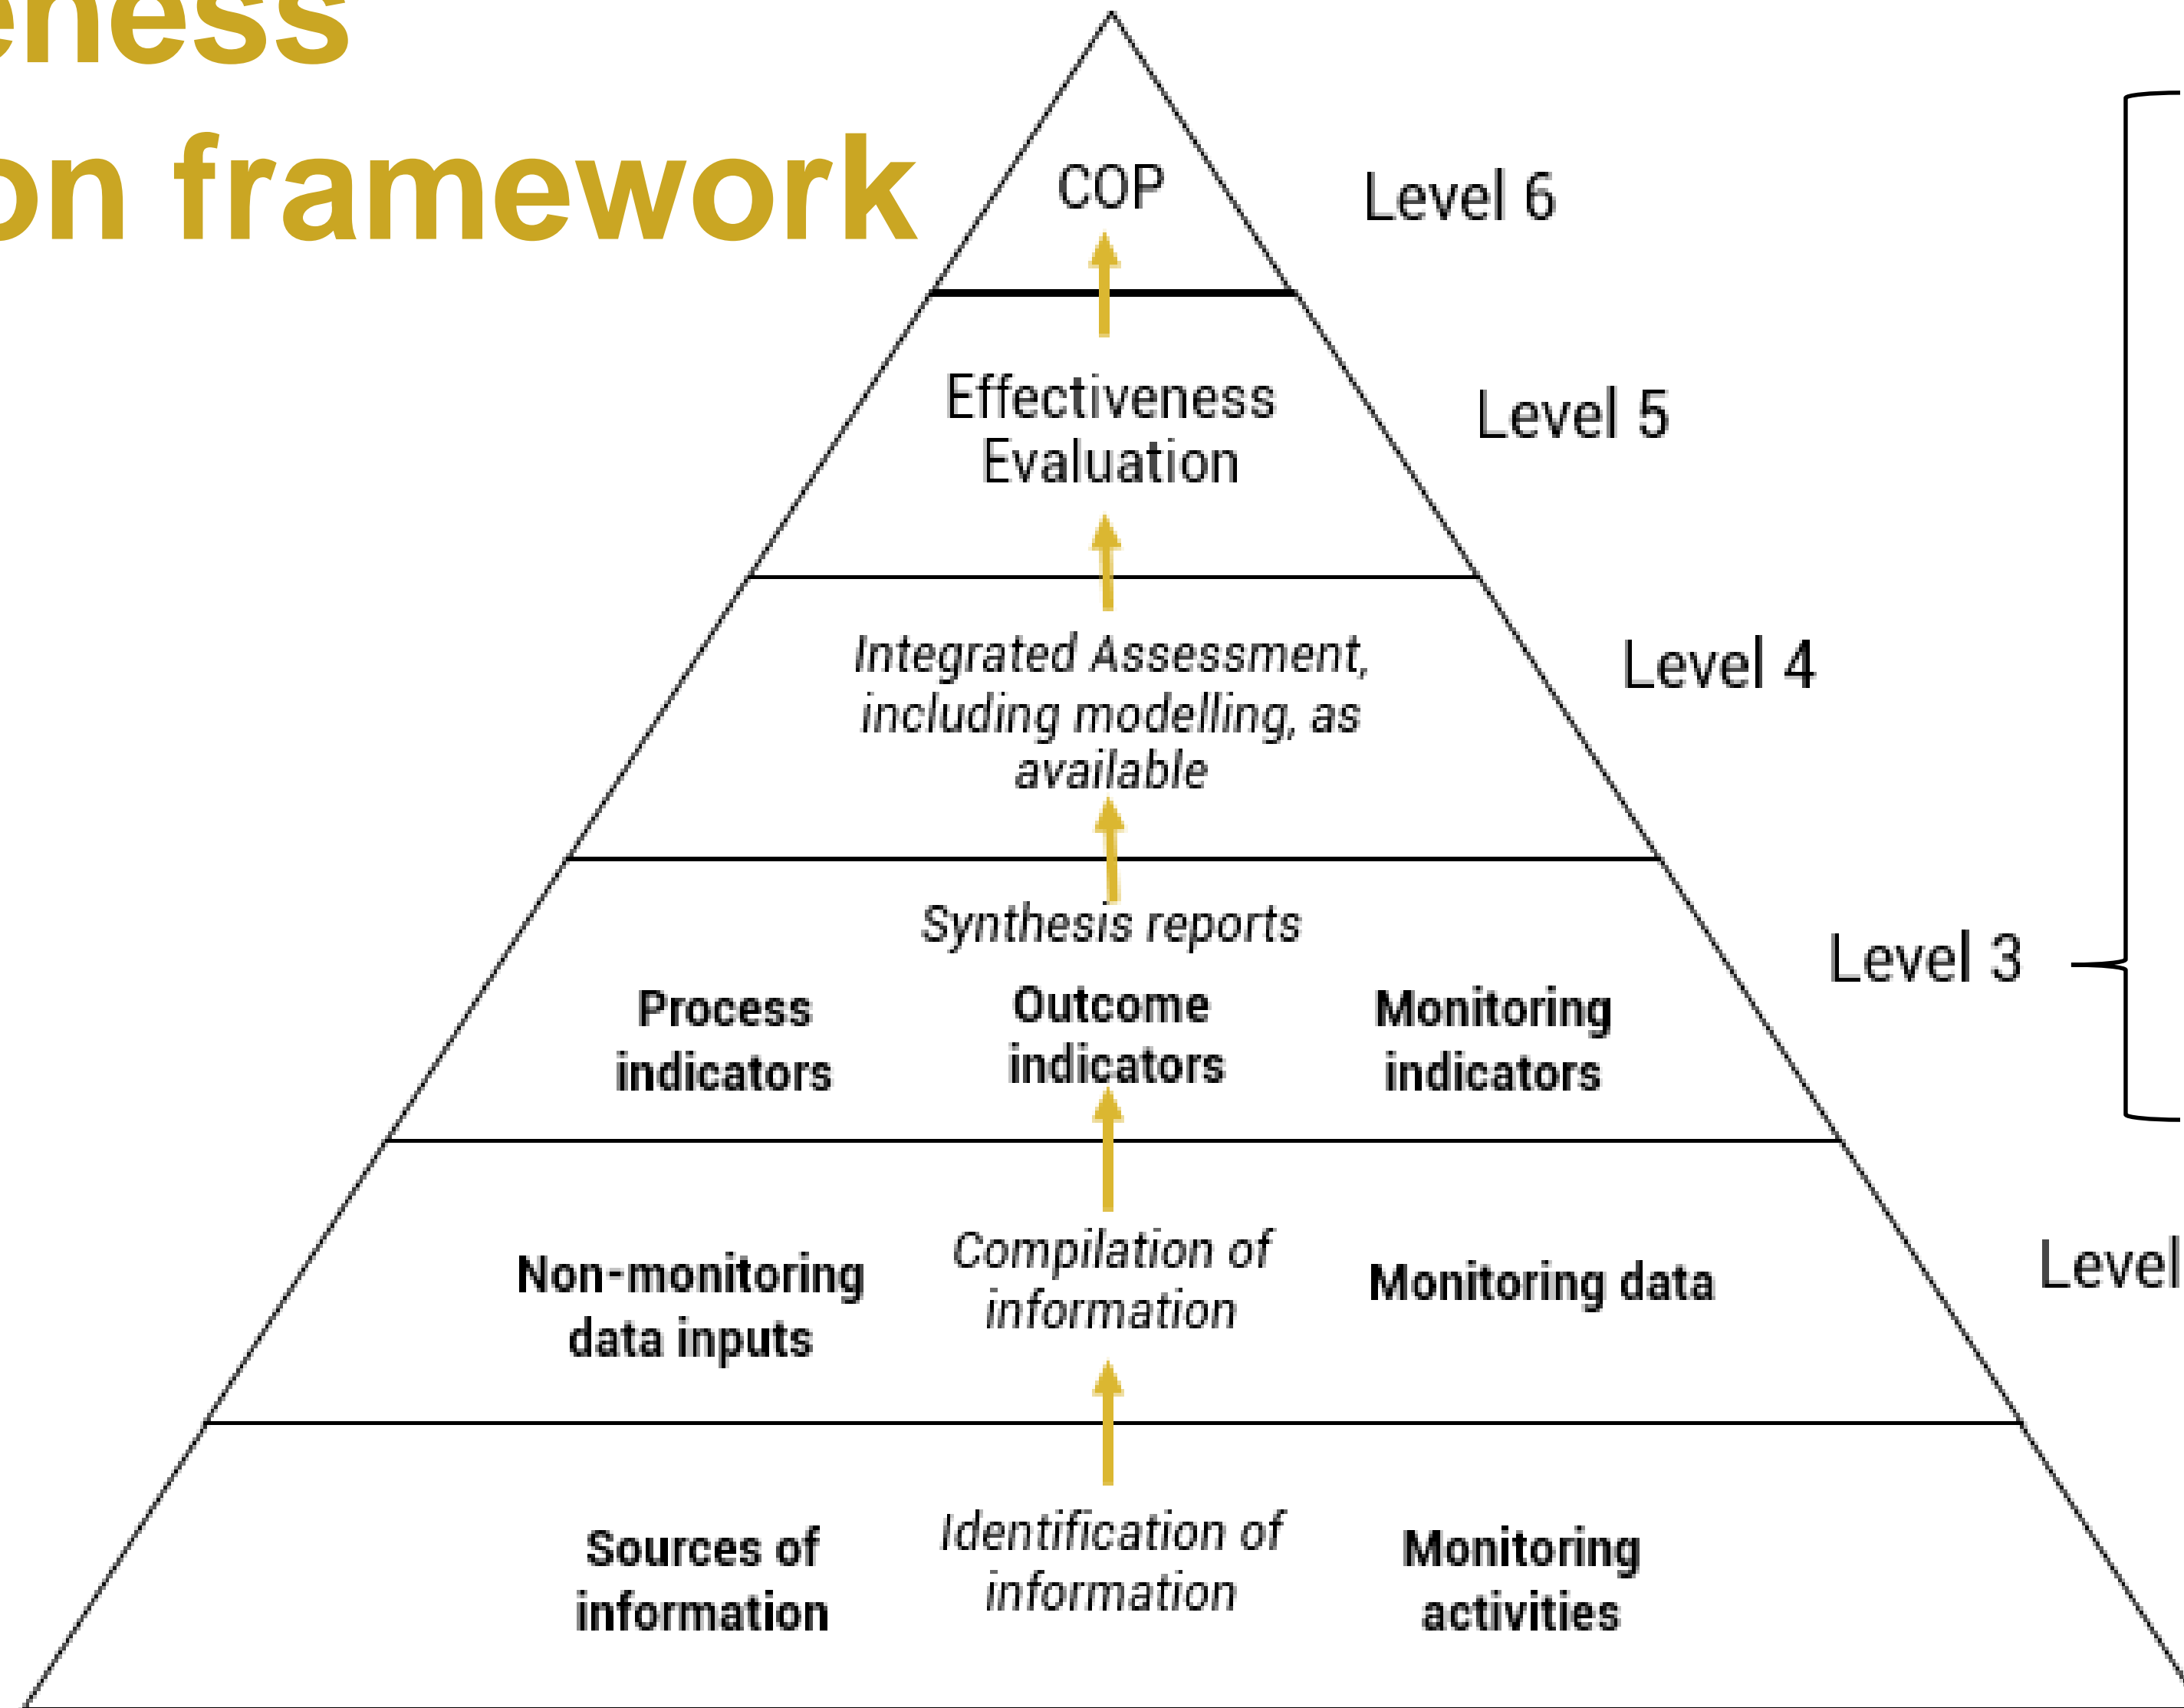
eness
on framework

COP

Level 6

Effectiveness Evaluation

Level 5

*Integrated Assessment, including modelling, as available*

Level 4

*Synthesis reports*

Process indicators

Outcome indicators

Monitoring indicators

Level 3

Non-monitoring data inputs

*Compilation of information*

Monitoring data

Level

Sources of information

*Identification of information*

Monitoring activities